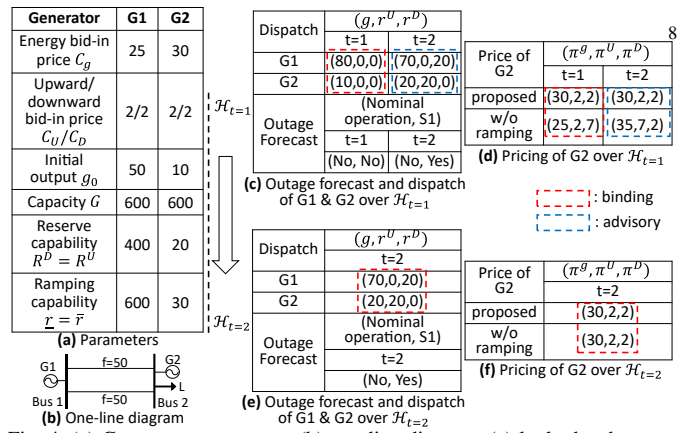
8

| Generator | G1 | G2 |
|---|---|---|
| Energy bid-in price $C_g$ | 25 | 30 |
| Upward/ downward bid-in price $C_U/C_D$ | 2/2 | 2/2 |
| Initial output $g_0$ | 50 | 10 |
| Capacity $G$ | 600 | 600 |
| Reserve capability $R^D = R^U$ | 400 | 20 |
| Ramping capability $\underline{r} = \bar{r}$ | 600 | 30 |

(a) Parameters

G1 f=50 G2 L f=50 Bus 1 Bus 2

(b) One-line diagram

$\mathcal{H}_{t=1}$

| Dispatch | $(g, r^U, r^D)$ | |
|---|---|---|
| | t=1 | t=2 |
| G1 | (80,0,0) | (70,0,20) |
| G2 | (10,0,0) | (20,20,0) |
| Outage Forecast | (Nominal operation, S1) | |
| | t=1 | t=2 |
| | (No, No) | (No, Yes) |

(c) Outage forecast and dispatch of G1 & G2 over $\mathcal{H}_{t=1}$

| Price of G2 | $(\pi^g, \pi^U, \pi^D)$ | |
|---|---|---|
| | t=1 | t=2 |
| proposed | (30,2,2) | (30,2,2) |
| w/o ramping | (25,2,7) | (35,7,2) |

(d) Pricing of G2 over $\mathcal{H}_{t=1}$

: binding

: advisory

$\mathcal{H}_{t=2}$

| Dispatch | $(g, r^U, r^D)$ |
|---|---|
| | t=2 |
| G1 | (70,0,20) |
| G2 | (20,20,0) |
| Outage Forecast | (Nominal operation, S1) |
| | t=2 |
| | (No, Yes) |

(e) Outage forecast and dispatch of G1 & G2 over $\mathcal{H}_{t=2}$

| Price of G2 | $(\pi^g, \pi^U, \pi^D)$ |
|---|---|
| | t=2 |
| proposed | (30,2,2) |
| w/o ramping | (30,2,2) |

(f) Pricing of G2 over $\mathcal{H}_{t=2}$

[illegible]